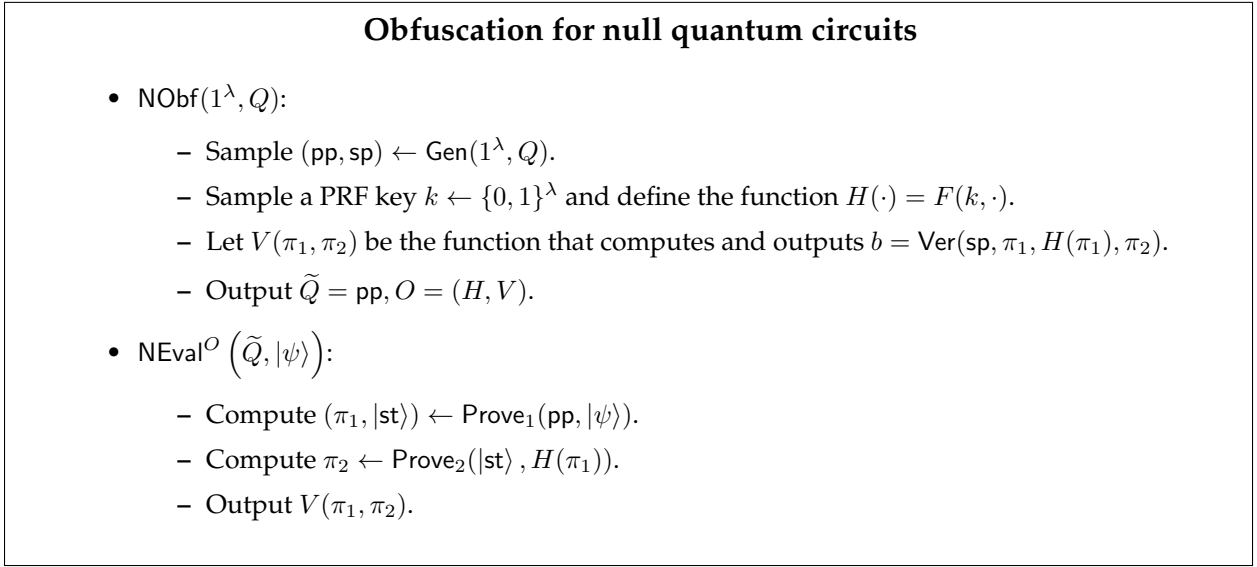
**Obfuscation for null quantum circuits**

- $\mathsf{NObf}(1^\lambda, Q)$:
  - Sample $(\mathsf{pp}, \mathsf{sp}) \leftarrow \mathsf{Gen}(1^\lambda, Q)$.
  - Sample a PRF key $k \leftarrow \{0,1\}^\lambda$ and define the function $H(\cdot) = F(k, \cdot)$.
  - Let $V(\pi_1, \pi_2)$ be the function that computes and outputs $b = \mathsf{Ver}(\mathsf{sp}, \pi_1, H(\pi_1), \pi_2)$.
  - Output $\widetilde{Q} = \mathsf{pp}, O = (H, V)$.
- $\mathsf{NEval}^O\left(\widetilde{Q}, |\psi\rangle\right)$:
  - Compute $(\pi_1, |\mathsf{st}\rangle) \leftarrow \mathsf{Prove}_1(\mathsf{pp}, |\psi\rangle)$.
  - Compute $\pi_2 \leftarrow \mathsf{Prove}_2(|\mathsf{st}\rangle, H(\pi_1))$.
  - Output $V(\pi_1, \pi_2)$.